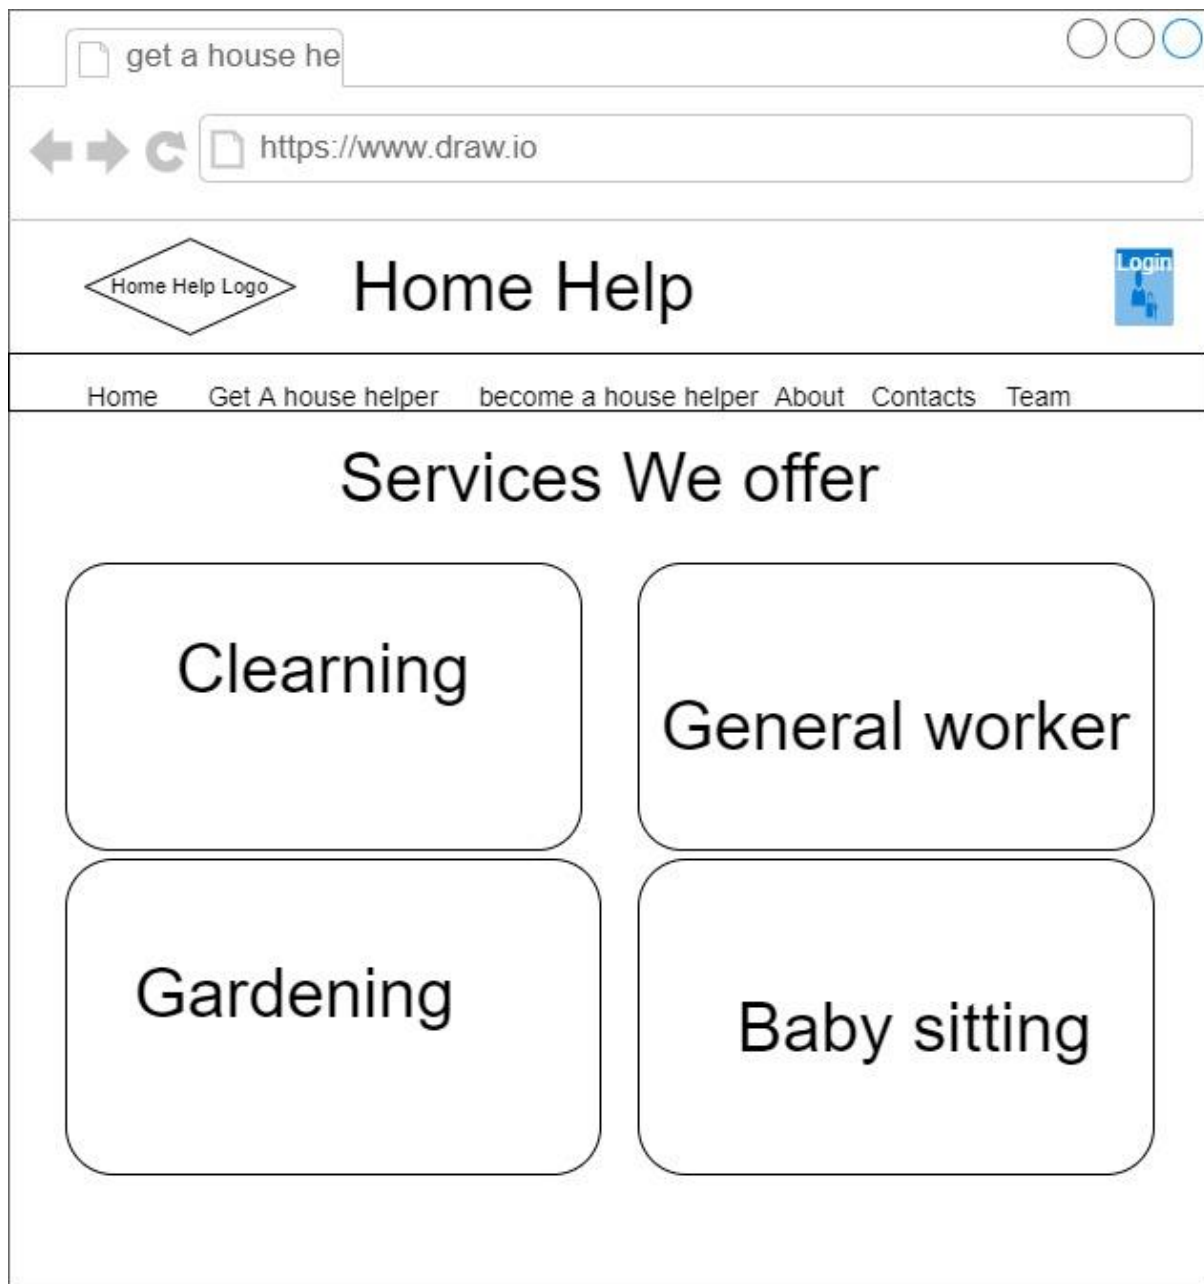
get a house he

https://www.draw.io

Home Help Logo

Home Help

Login

Home Get A house helper become a house helper About Contacts Team

Services We offer

Clearning

General worker

Gardening

Baby sitting